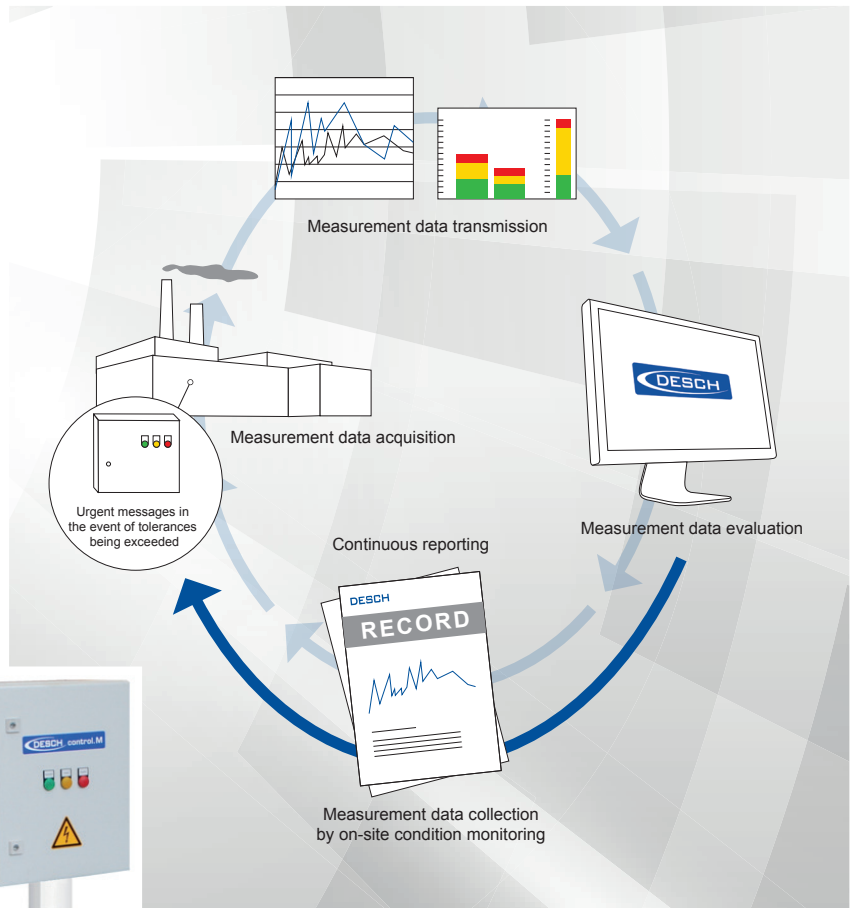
Measurement data transmission

DESCH

Measurement data acquisition

Urgent messages in the event of tolerances being exceeded

Measurement data evaluation

Continuous reporting

DESCH

RECORD

DESCH control.M

Measurement data collection by on-site condition monitoring